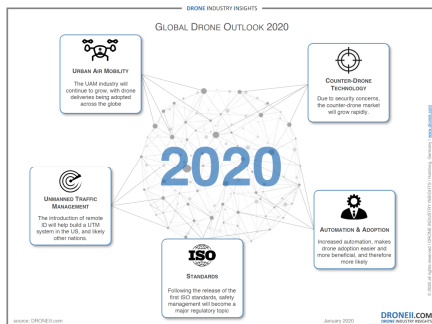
DRONE INDUSTRY INSIGHTS

GLOBAL DRONE OUTLOOK 2020

URBAN AIR MOBILITY

The UAM industry will continue to grow, with drone deliveries being adopted across the globe

COUNTER-DRONE TECHNOLOGY

Due to security concerns, the counter-drone market will grow rapidly.

2020

UNMANNED TRAFFIC MANAGEMENT

The introduction of remote ID will help build a UTM system in the US, and likely other nations.

AUTOMATION & ADOPTION

Increased automation, makes drone adoption easier and more beneficial, and therefore more likely

ISO

STANDARDS

Following the release of the first ISO standards, safety management will become a major regulatory topic

source: DRONEII.com

January 2020

DRONEII.COM
DRONE INDUSTRY INSIGHTS

© 2020 all rights reserved | DRONE INDUSTRY INSIGHTS | Hamburg, Germany | www.droneii.com